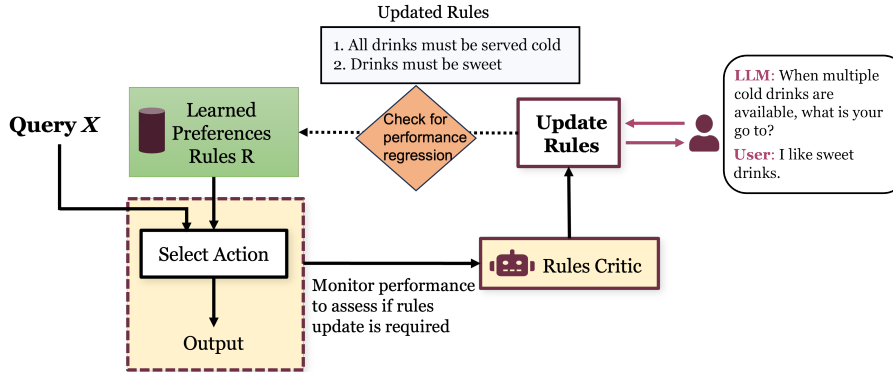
Updated Rules

1. All drinks must be served cold
2. Drinks must be sweet

Query $X$

Learned Preferences Rules R

Check for performance regression

Update Rules

LLM: When multiple cold drinks are available, what is your go to?

User: I like sweet drinks.

Select Action

Output

Monitor performance to assess if rules update is required

Rules Critic